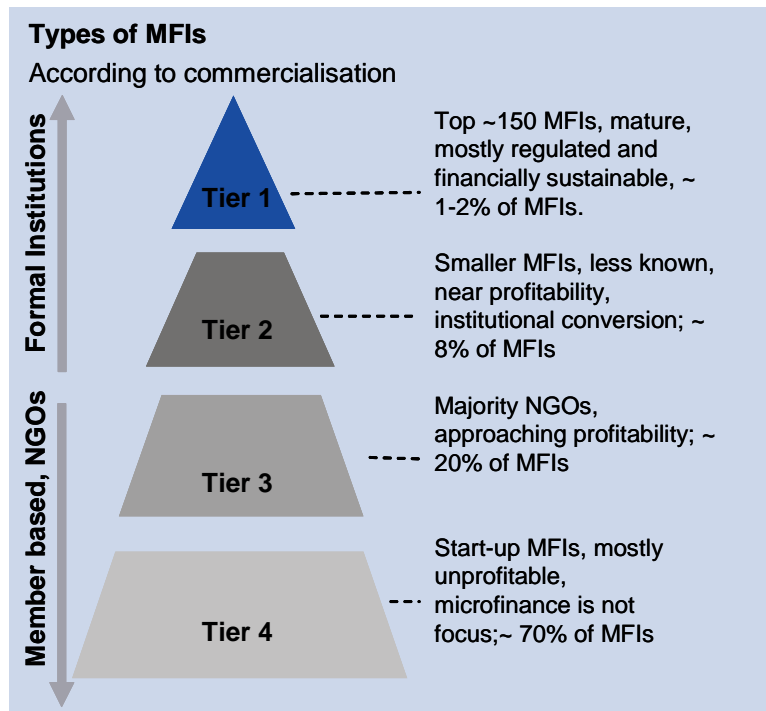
Types of MFIs

According to commercialisation

Formal Institutions

Member based, NGOs

Tier 1

Top ~150 MFIs, mature, mostly regulated and financially sustainable, ~ 1-2% of MFIs.

Tier 2

Smaller MFIs, less known, near profitability, institutional conversion; ~ 8% of MFIs

Tier 3

Majority NGOs, approaching profitability; ~ 20% of MFIs

Tier 4

Start-up MFIs, mostly unprofitable, microfinance is not focus;~ 70% of MFIs